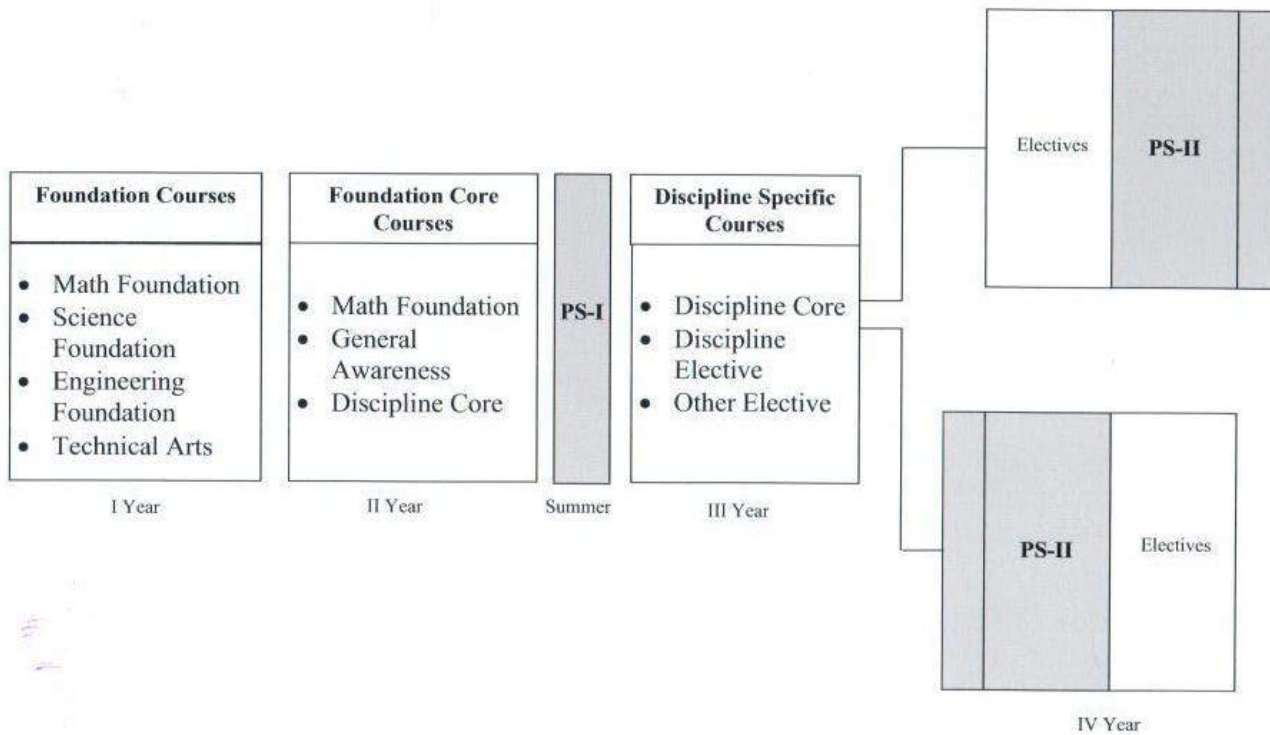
Foundation Courses

- Math Foundation
- Science Foundation
- Engineering Foundation
- Technical Arts

I Year

Foundation Core Courses

- Math Foundation
- General Awareness
- Discipline Core

II Year

PS-I

Summer

Discipline Specific Courses

- Discipline Core
- Discipline Elective
- Other Elective

III Year

Electives

PS-II

PS-II

Electives

IV Year